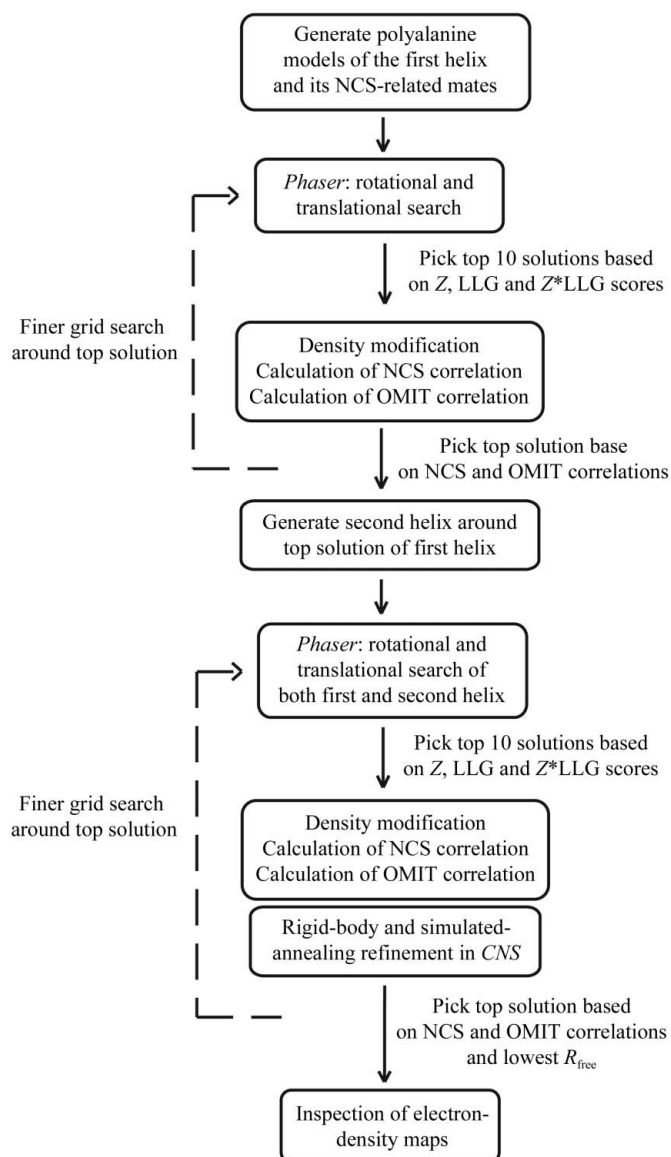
Generate polyalanine models of the first helix and its NCS-related mates

Phaser: rotational and translational search

Pick top 10 solutions based on Z, LLG and Z*LLG scores

Finer grid search around top solution

Density modification
Calculation of NCS correlation
Calculation of OMIT correlation

Pick top solution base on NCS and OMIT correlations

Generate second helix around top solution of first helix

Phaser: rotational and translational search of both first and second helix

Pick top 10 solutions based on Z, LLG and Z*LLG scores

Finer grid search around top solution

Density modification
Calculation of NCS correlation
Calculation of OMIT correlation

Rigid-body and simulated-annealing refinement in CNS

Pick top solution based on NCS and OMIT correlations and lowest $R_{\text{free}}$

Inspection of electron-density maps